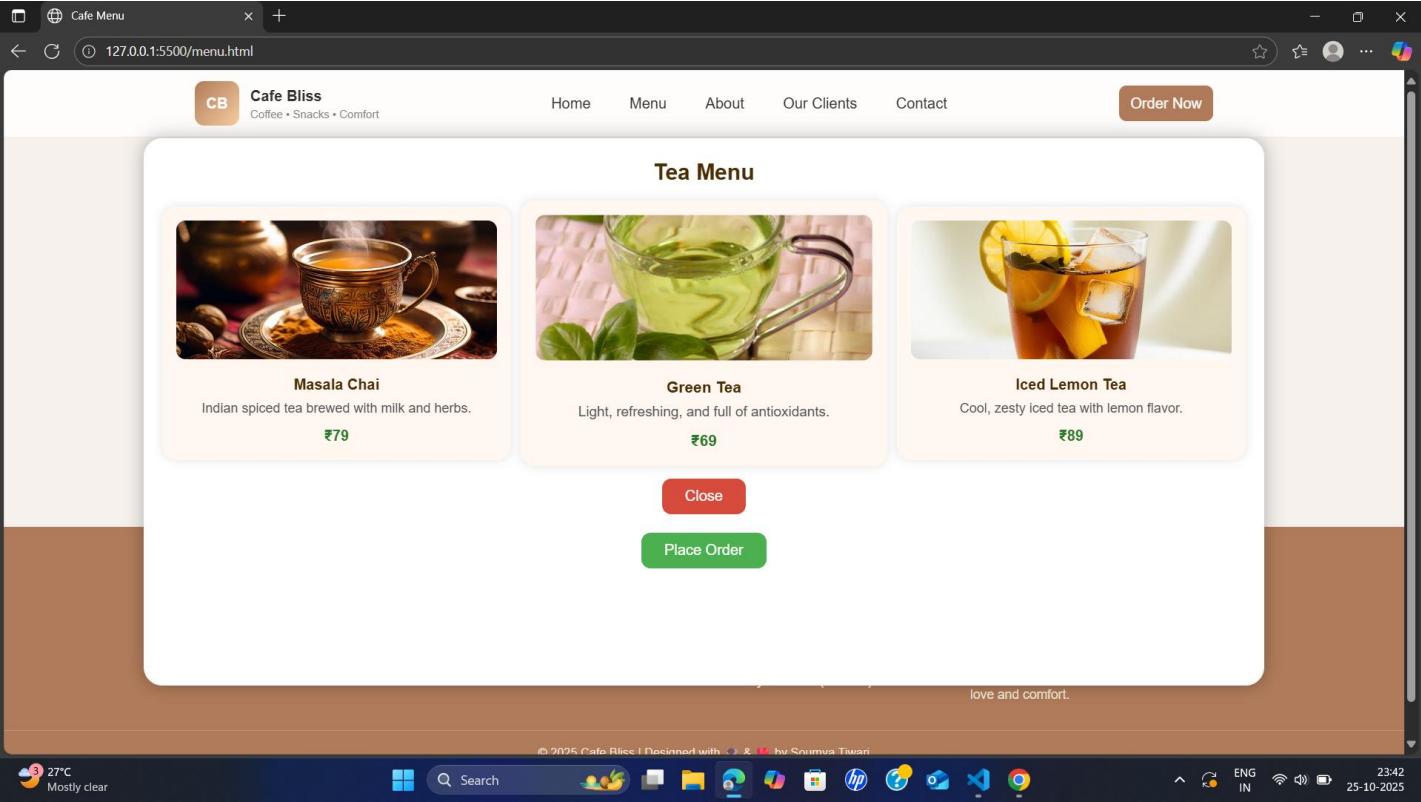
Cafe Menu

127.0.0.1:5500/menu.html

CB Cafe Bliss
Coffee • Snacks • Comfort

Home Menu About Our Clients Contact

Order Now

Tea Menu

Masala Chai
Indian spiced tea brewed with milk and herbs.
₹79

Green Tea
Light, refreshing, and full of antioxidants.
₹69

Iced Lemon Tea
Cool, zesty iced tea with lemon flavor.
₹89

Close

Place Order

love and comfort.

© 2025 Cafe Bliss | Designed with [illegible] & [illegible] by Soumya Tiwari

3 27°C
Mostly clear

Search

ENG
IN

23:42
25-10-2025